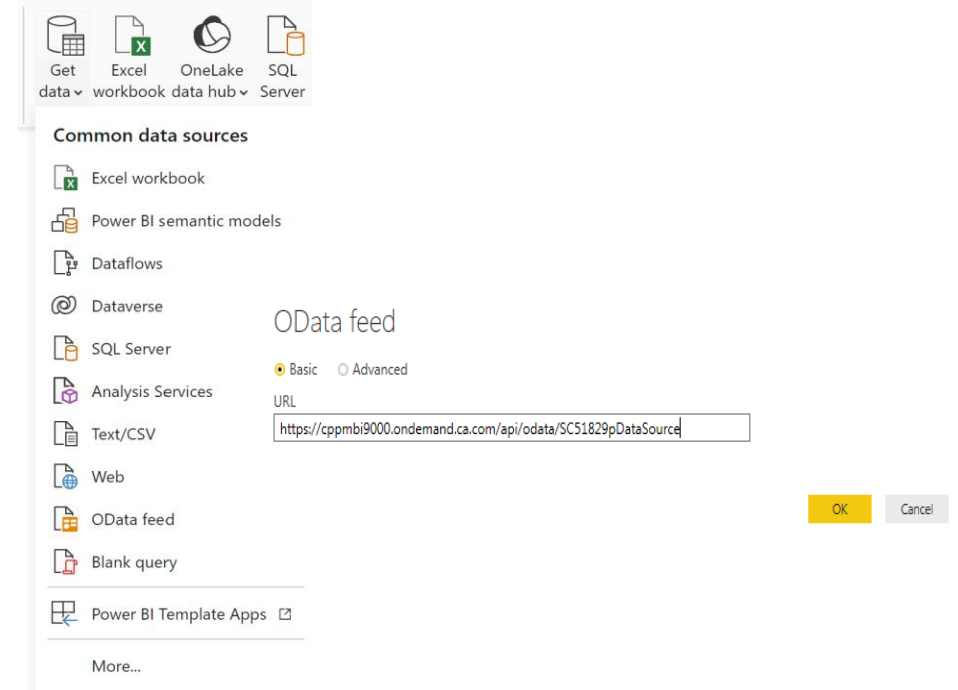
Get data
Excel workbook
OneLake data hub
SQL Server

Common data sources

Excel workbook
Power BI semantic models
Dataflows
Dataverse
SQL Server
Analysis Services
Text/CSV
Web
OData feed
Blank query

Power BI Template Apps

More...

OData feed

Basic  Advanced

URL

https://cppmbi9000.ondemand.ca.com/api/odata/SC51829pDataSource

OK  Cancel